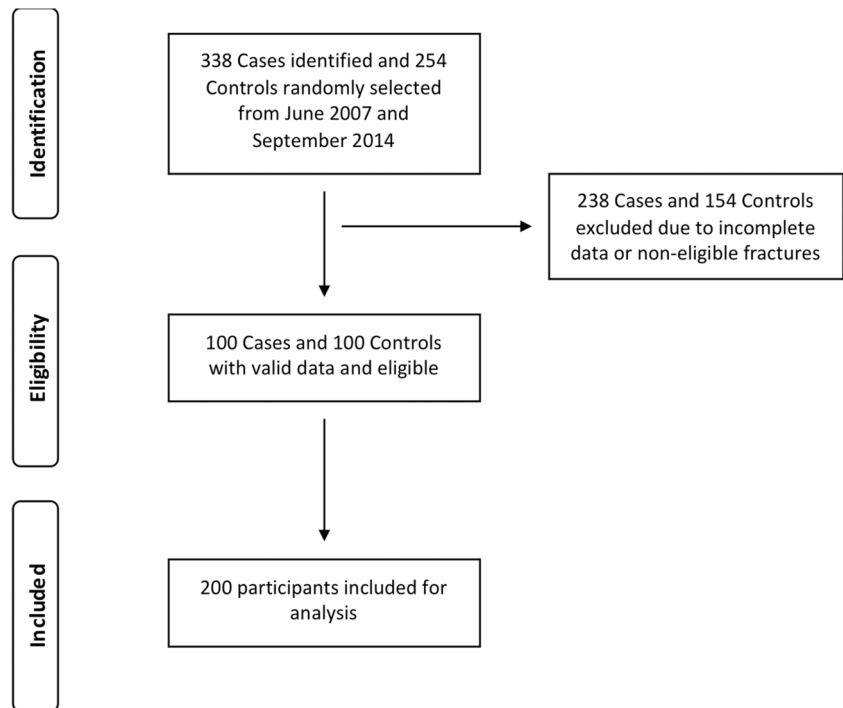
Identification

338 Cases identified and 254 Controls randomly selected from June 2007 and September 2014

238 Cases and 154 Controls excluded due to incomplete data or non-eligible fractures

Eligibility

100 Cases and 100 Controls with valid data and eligible

Included

200 participants included for analysis